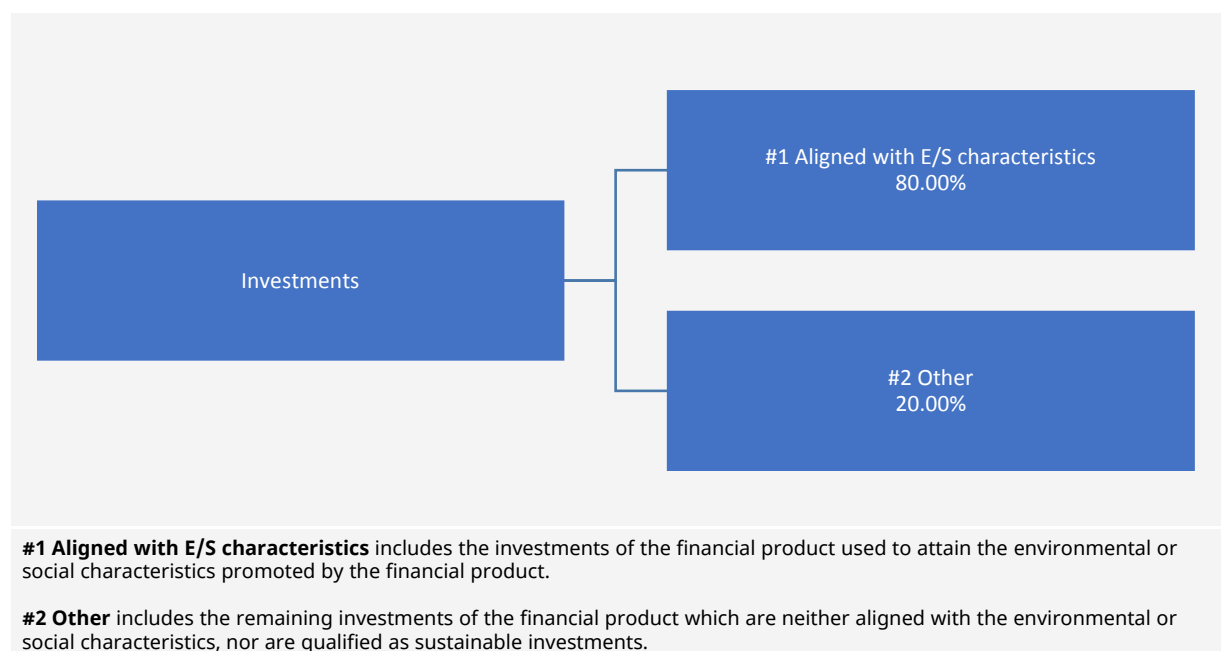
Investments

#1 Aligned with E/S characteristics
80.00%

#2 Other
20.00%

**#1 Aligned with E/S characteristics** includes the investments of the financial product used to attain the environmental or social characteristics promoted by the financial product.

**#2 Other** includes the remaining investments of the financial product which are neither aligned with the environmental or social characteristics, nor are qualified as sustainable investments.